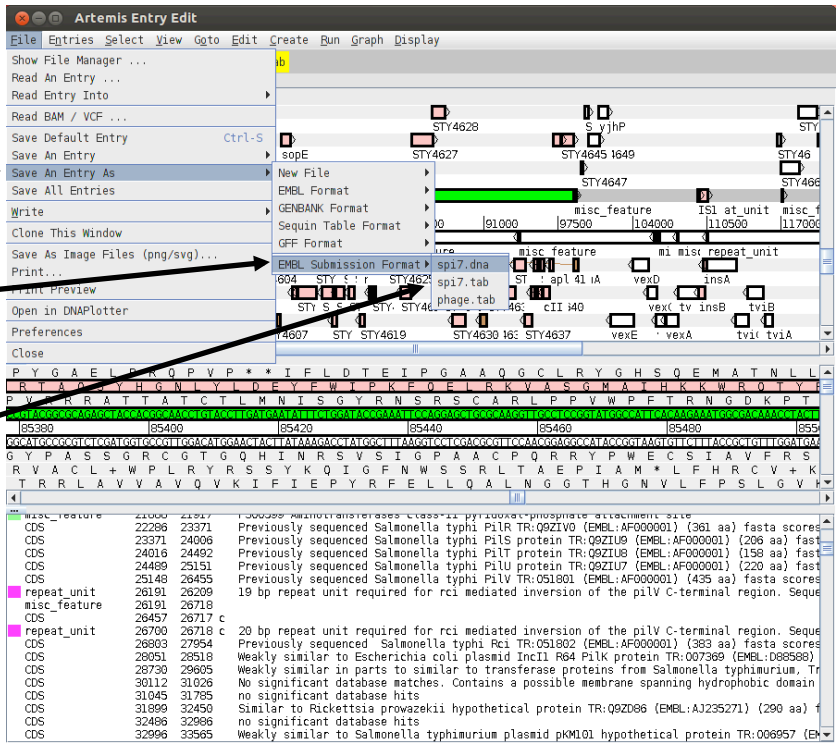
Artemis Entry Edit

File Entries Select View Goto Edit Create Run Graph Display

Show File Manager ...
Read An Entry ...
Read Entry Into
Read BAM / VCF ...
Save Default Entry Ctrl-S
Save An Entry
Save An Entry As
Save All Entries
Write
Clone This Window
Save As Image Files (png/svg)...
Print...
Print Preview
Open in DNAPlotter
Preferences
Close

New File
EMBL Format
GENBANK Format
Sequin Table Format
GFF Format
EMBL Submission Format

spi7.dna
spi7.tab
phage.tab

STY4628 S_yjhP STY4627 STY4645 1649 STY46 sopE STY4647 STY466 misc_feature IS1 at_unit misc_f 91000 97500 104000 110500 117000 misc_feature mi misc repeat_unit vexD insA STY4625 STY4619 STY4630 STY4637 vexE tviB tviA 4607

85380 85400 85420 85440 85460 85480

| | | | | | |
|---|---|---|---|---|---|
| misc_feature | 21088 | 21917 | | | |
| CDS | 22286 | 23371 | Previously sequenced Salmonella typhi PilR TR:Q9ZIV0 (EMBL:AF000001) (361 aa) fasta scores |
| CDS | 23371 | 24006 | Previously sequenced Salmonella typhi PilS protein TR:Q9ZIU9 (EMBL:AF000001) (206 aa) fasta |
| CDS | 24016 | 24492 | Previously sequenced Salmonella typhi PilT protein TR:Q9ZIU8 (EMBL:AF000001) (158 aa) fast |
| CDS | 24489 | 25151 | Previously sequenced Salmonella typhi PilU protein TR:Q9ZIU7 (EMBL:AF000001) (220 aa) fast |
| CDS | 25148 | 26455 | Previously sequenced Salmonella typhi PilV TR:O51801 (EMBL:AF000001) (435 aa) fasta scores |
| repeat_unit | 26191 | 26209 | 19 bp repeat unit required for rci mediated inversion of the pilV C-terminal region. Seque |
| misc_feature | 26191 | 26718 | |
| CDS | 26457 | 26717 c | |
| repeat_unit | 26700 | 26718 c | 20 bp repeat unit required for rci mediated inversion of the pilV C-terminal region. Seque |
| CDS | 26803 | 27954 | Previously sequenced Salmonella typhi Rci TR:O51802 (EMBL:AF000001) (383 aa) fasta scores |
| CDS | 28051 | 28518 | Weakly similar to Escherichia coli plasmid IncI1 R64 PilK protein TR:O07369 (EMBL:D88588) |
| CDS | 28730 | 29605 | Weakly similar in parts to similar to transferase proteins from Salmonella typhimurium. Tr |
| CDS | 30112 | 31026 | No significant database matches. Contains a possible membrane spanning hydrophobic domain |
| CDS | 31045 | 31785 | no significant database hits |
| CDS | 31899 | 32450 | Similar to Rickettsia prowazekii hypothetical protein TR:Q9ZD86 (EMBL:AJ235271) (290 aa) f |
| CDS | 32486 | 32986 | no significant database hits |
| CDS | 32996 | 33565 | Weakly similar to Salmonella typhimurium plasmid pKM101 hypothetical protein TR:O06957 (EM |